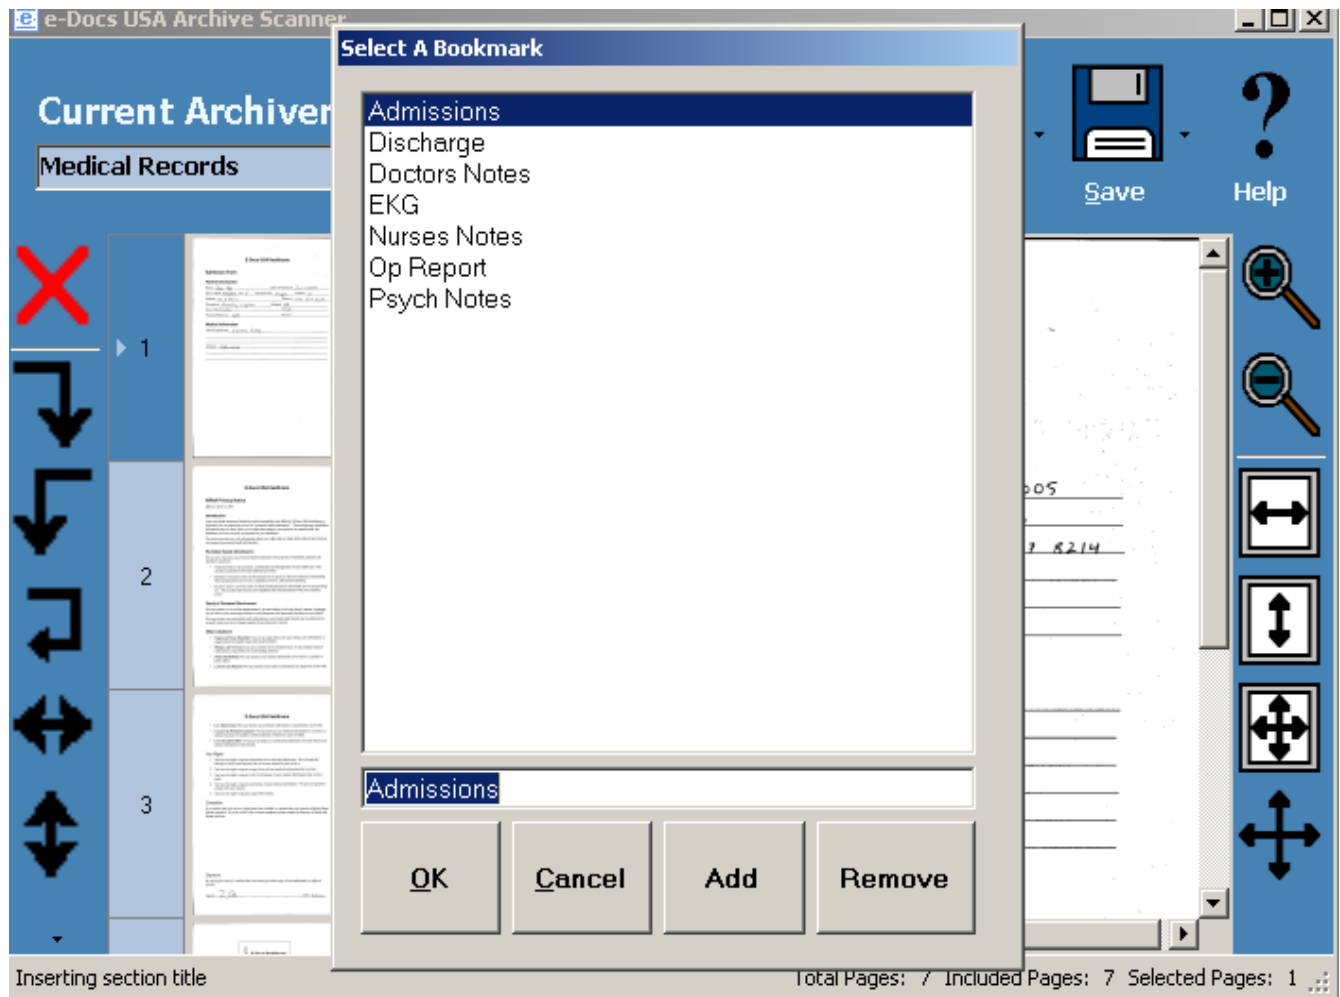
e-Docs USA Archive Scanner

Current Archive

Medical Records

Save

Help

1

2

3

Select A Bookmark

Admissions
Discharge
Doctors Notes
EKG
Nurses Notes
Op Report
Psych Notes

Admissions

OK

Cancel

Add

Remove

Inserting section title

Total Pages: 7 Included Pages: 7 Selected Pages: 1